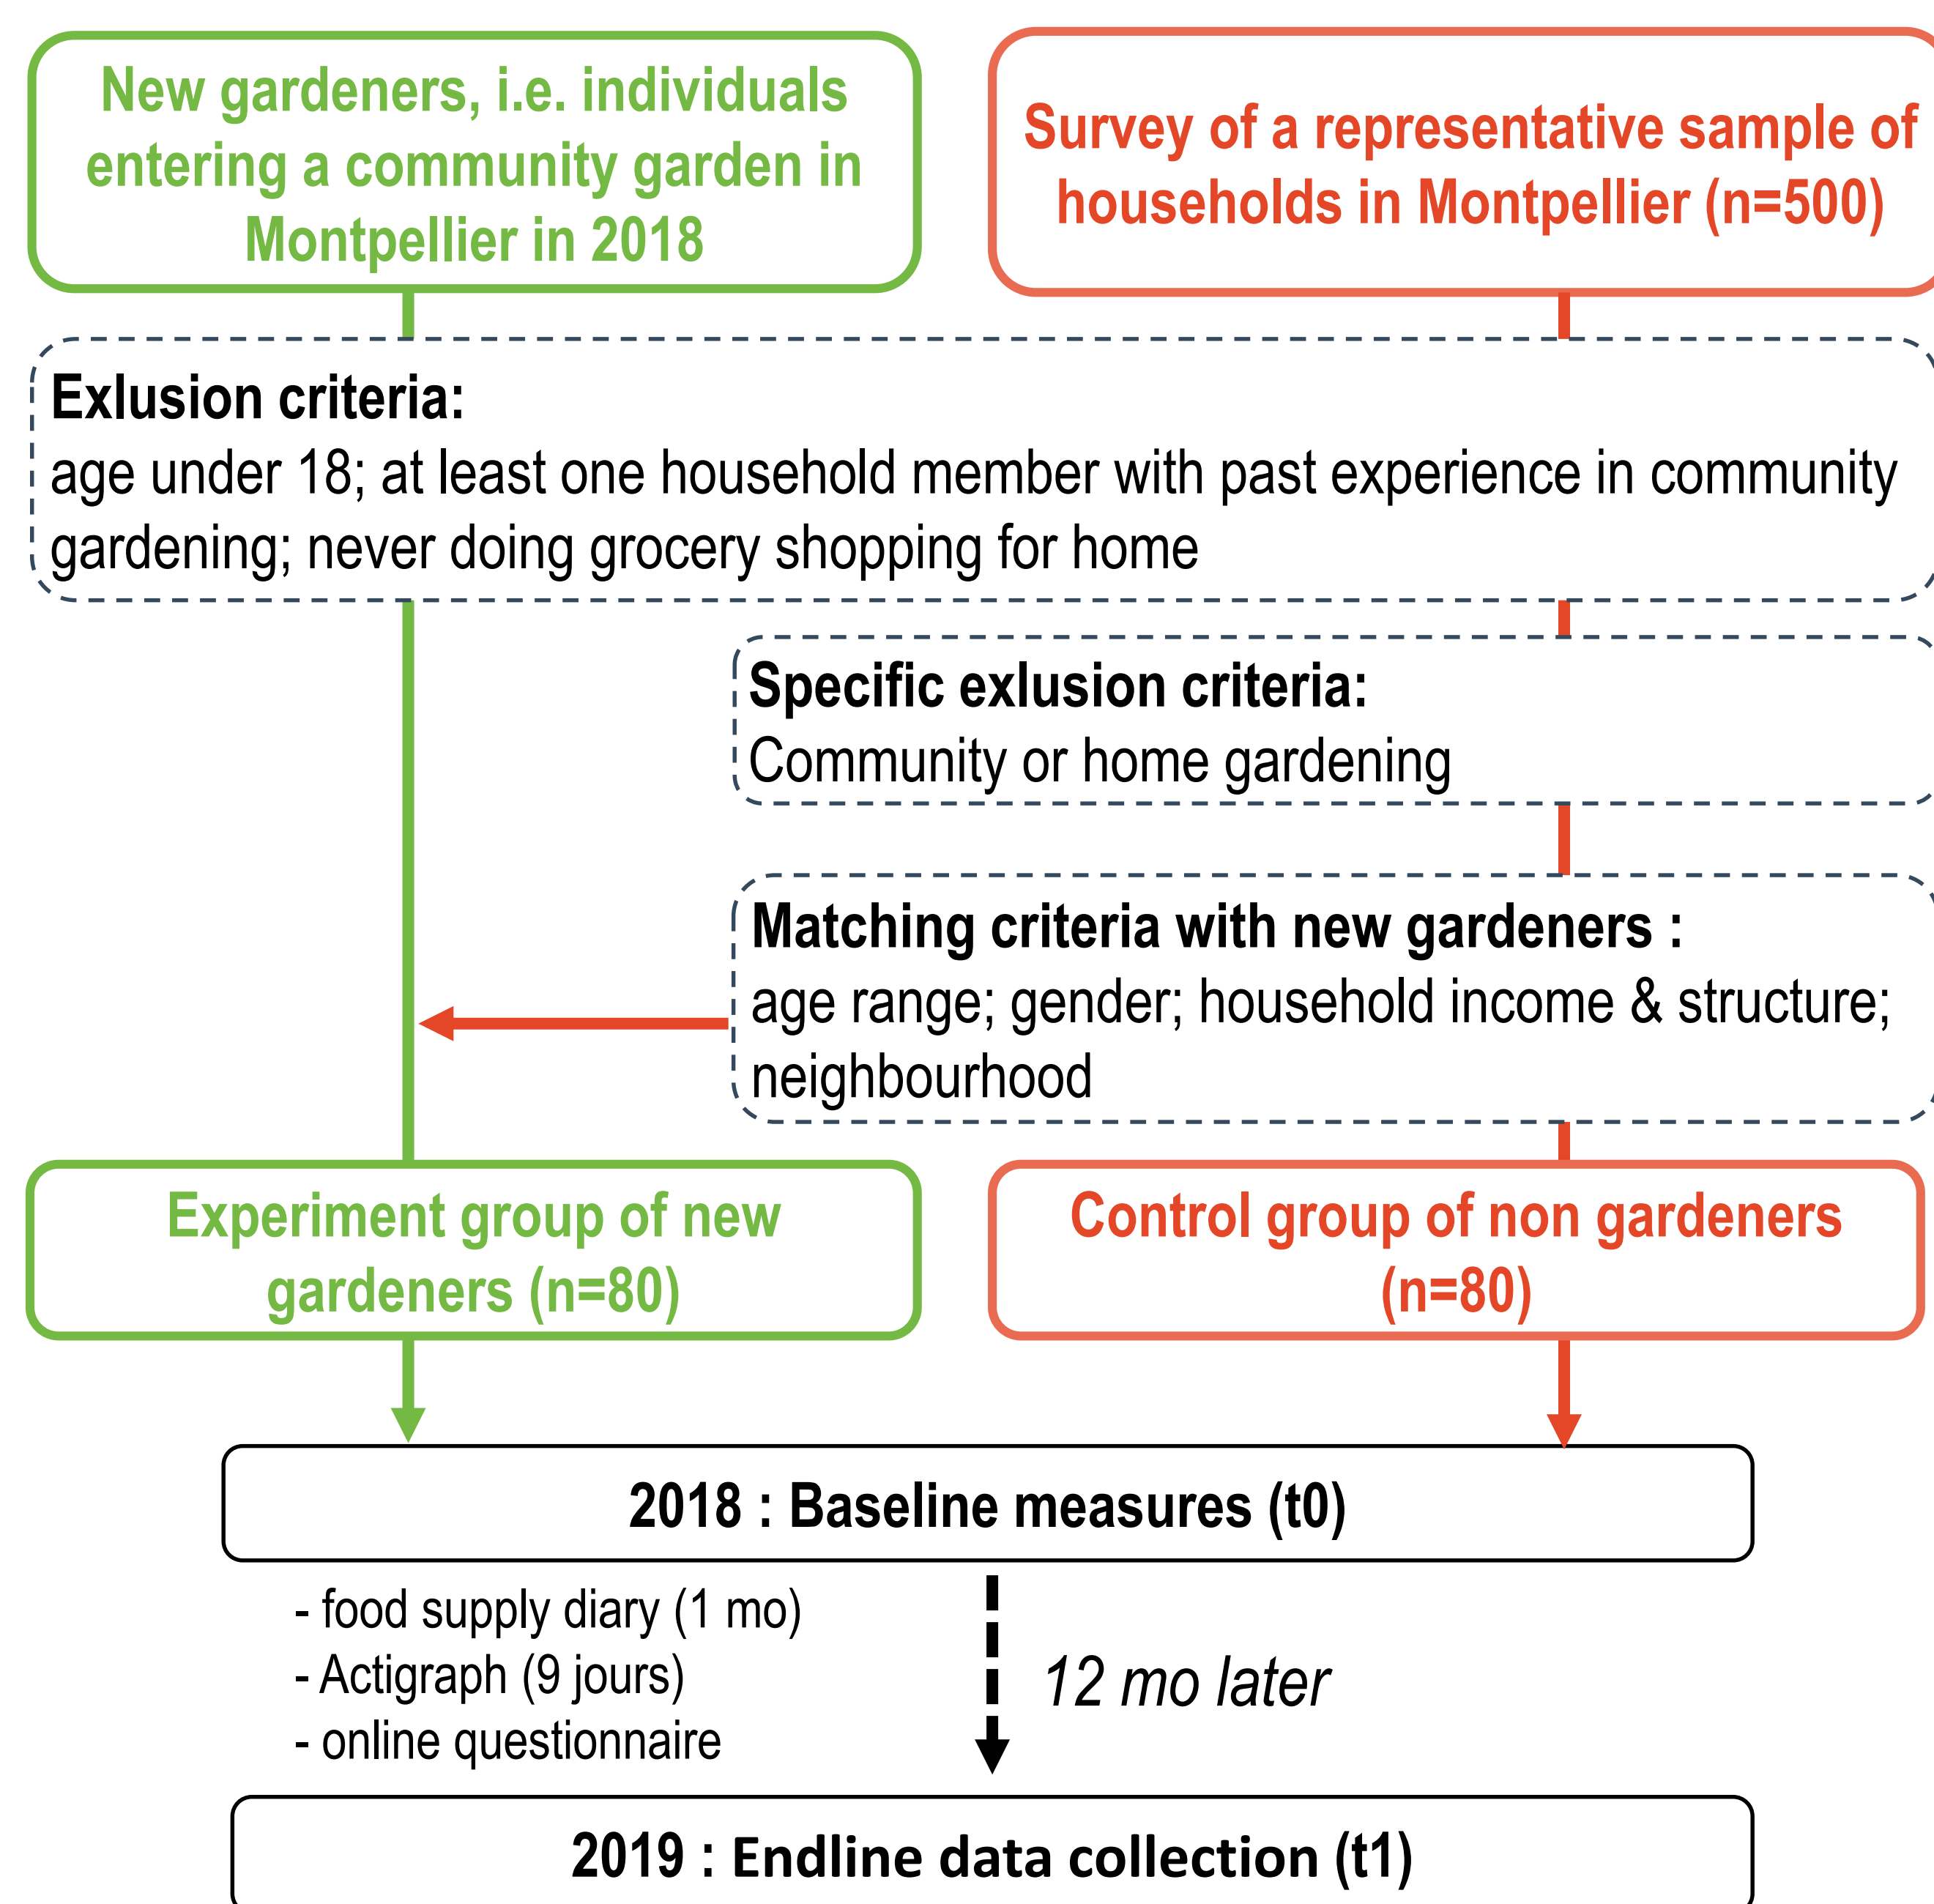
New gardeners, i.e. individuals entering a community garden in Montpellier in 2018

Survey of a representative sample of households in Montpellier (n=500)

Exlusion criteria:
age under 18; at least one household member with past experience in community gardening; never doing grocery shopping for home

Specific exlusion criteria:
Community or home gardening

Matching criteria with new gardeners :
age range; gender; household income & structure; neighbourhood

Experiment group of new gardeners (n=80)

Control group of non gardeners (n=80)

2018 : Baseline measures (t0)

- food supply diary (1 mo)
- Actigraph (9 jours)
- online questionnaire

12 mo later

2019 : Endline data collection (t1)